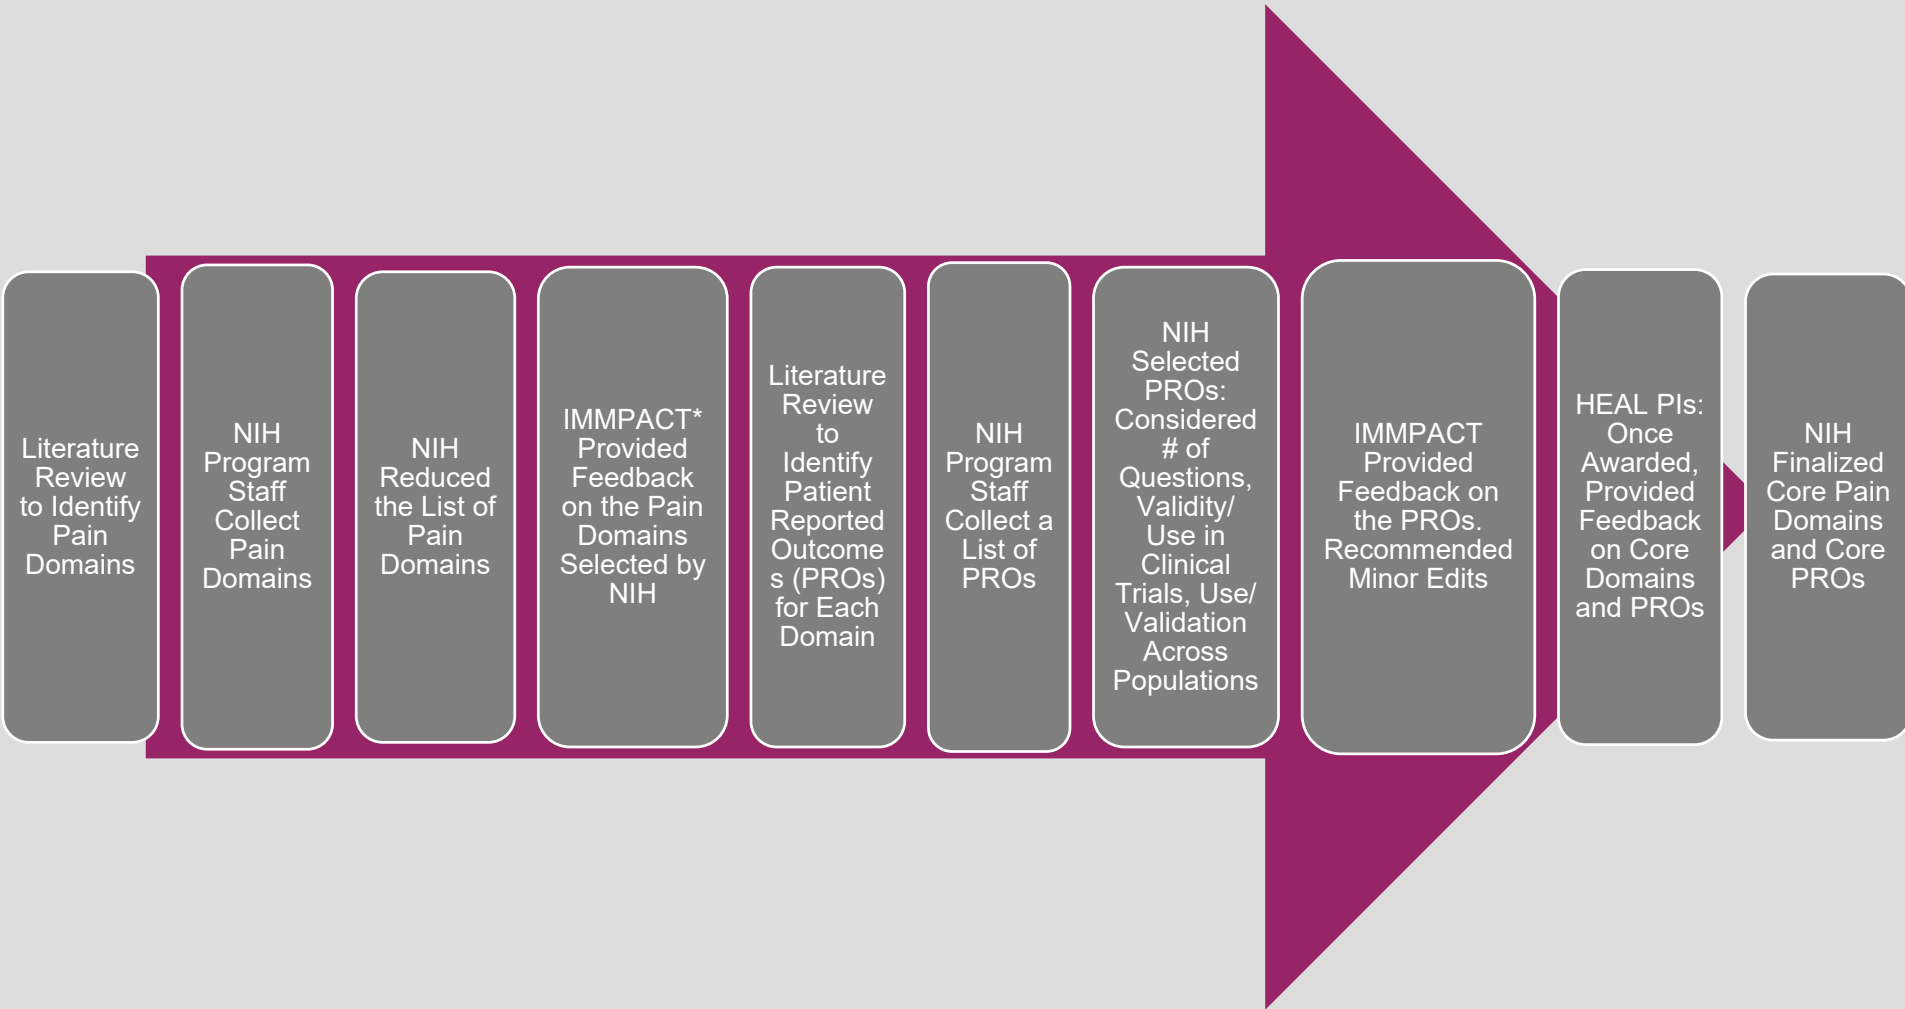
Literature Review to Identify Pain Domains

NIH Program Staff Collect Pain Domains

NIH Reduced the List of Pain Domains

IMMPACT* Provided Feedback on the Pain Domains Selected by NIH

Literature Review to Identify Patient Reported Outcomes (PROs) for Each Domain

NIH Program Staff Collect a List of PROs

NIH Selected PROs: Considered # of Questions, Validity/ Use in Clinical Trials, Use/ Validation Across Populations

IMMPACT Provided Feedback on the PROs. Recommended Minor Edits

HEAL PIs: Once Awarded, Provided Feedback on Core Domains and PROs

NIH Finalized Core Pain Domains and Core PROs